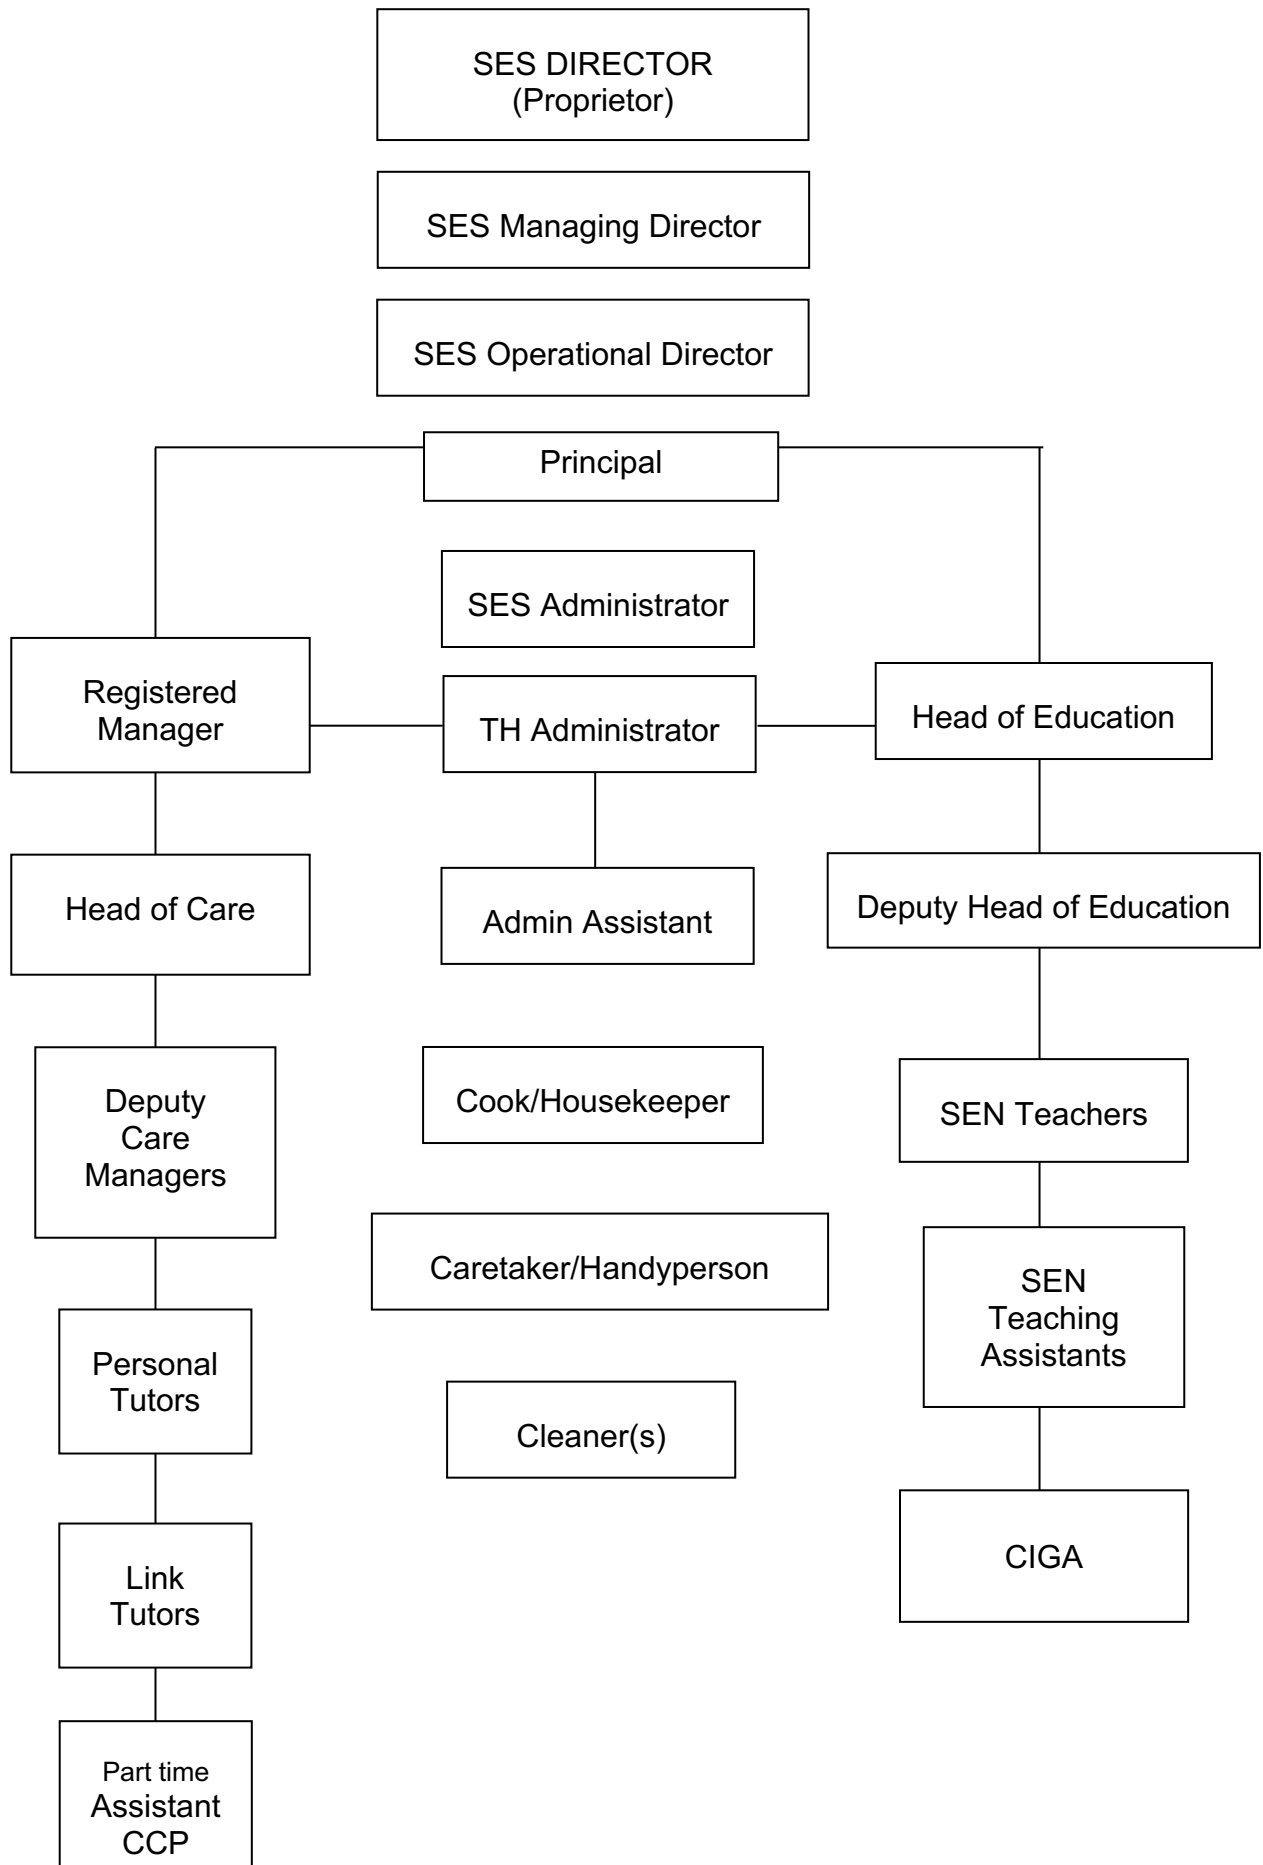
SES DIRECTOR
(Proprietor)

SES Managing Director

SES Operational Director

Principal

SES Administrator

Registered Manager

TH Administrator

Head of Education

Head of Care

Admin Assistant

Deputy Head of Education

Deputy Care Managers

Cook/Housekeeper

SEN Teachers

Caretaker/Handyperson

SEN Teaching Assistants

Personal Tutors

Cleaner(s)

Link Tutors

CIGA

Part time
Assistant
CCP